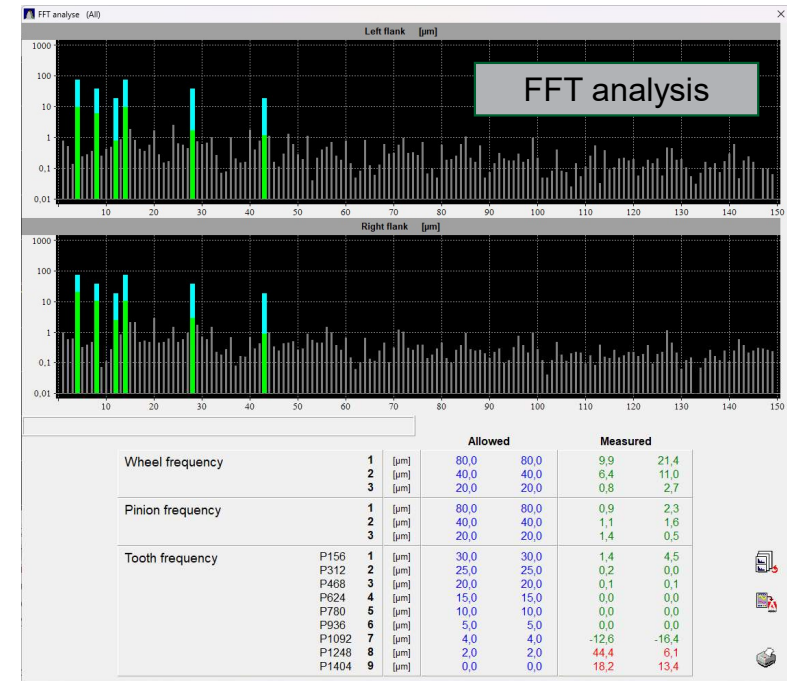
FFT analyse (All)

Left flank [µm]

FFT analysis

1000
100
10
1
0,1
0,01

10 20 30 40 50 60 70 80 90 100 110 120 130 140 150

Right flank [µm]

1000
100
10
1
0,1
0,01

10 20 30 40 50 60 70 80 90 100 110 120 130 140 150

| | | | | Allowed | | Measured | |
|---|---|---|---|---|---|---|---|
| Wheel frequency | | 1 | [µm] | 80,0 | 80,0 | 9,9 | 21,4 |
| | | 2 | [µm] | 40,0 | 40,0 | 6,4 | 11,0 |
| | | 3 | [µm] | 20,0 | 20,0 | 0,8 | 2,7 |
| Pinion frequency | | 1 | [µm] | 80,0 | 80,0 | 0,9 | 2,3 |
| | | 2 | [µm] | 40,0 | 40,0 | 1,1 | 1,6 |
| | | 3 | [µm] | 20,0 | 20,0 | 1,4 | 0,5 |
| Tooth frequency | P156 | 1 | [µm] | 30,0 | 30,0 | 1,4 | 4,5 |
| | P312 | 2 | [µm] | 25,0 | 25,0 | 0,2 | 0,0 |
| | P468 | 3 | [µm] | 20,0 | 20,0 | 0,1 | 0,1 |
| | P624 | 4 | [µm] | 15,0 | 15,0 | 0,0 | 0,0 |
| | P780 | 5 | [µm] | 10,0 | 10,0 | 0,0 | 0,0 |
| | P936 | 6 | [µm] | 5,0 | 5,0 | 0,0 | 0,0 |
| | P1092 | 7 | [µm] | 4,0 | 4,0 | -12,6 | -16,4 |
| | P1248 | 8 | [µm] | 2,0 | 2,0 | 44,4 | 6,1 |
| | P1404 | 9 | [µm] | 0,0 | 0,0 | 18,2 | 13,4 |